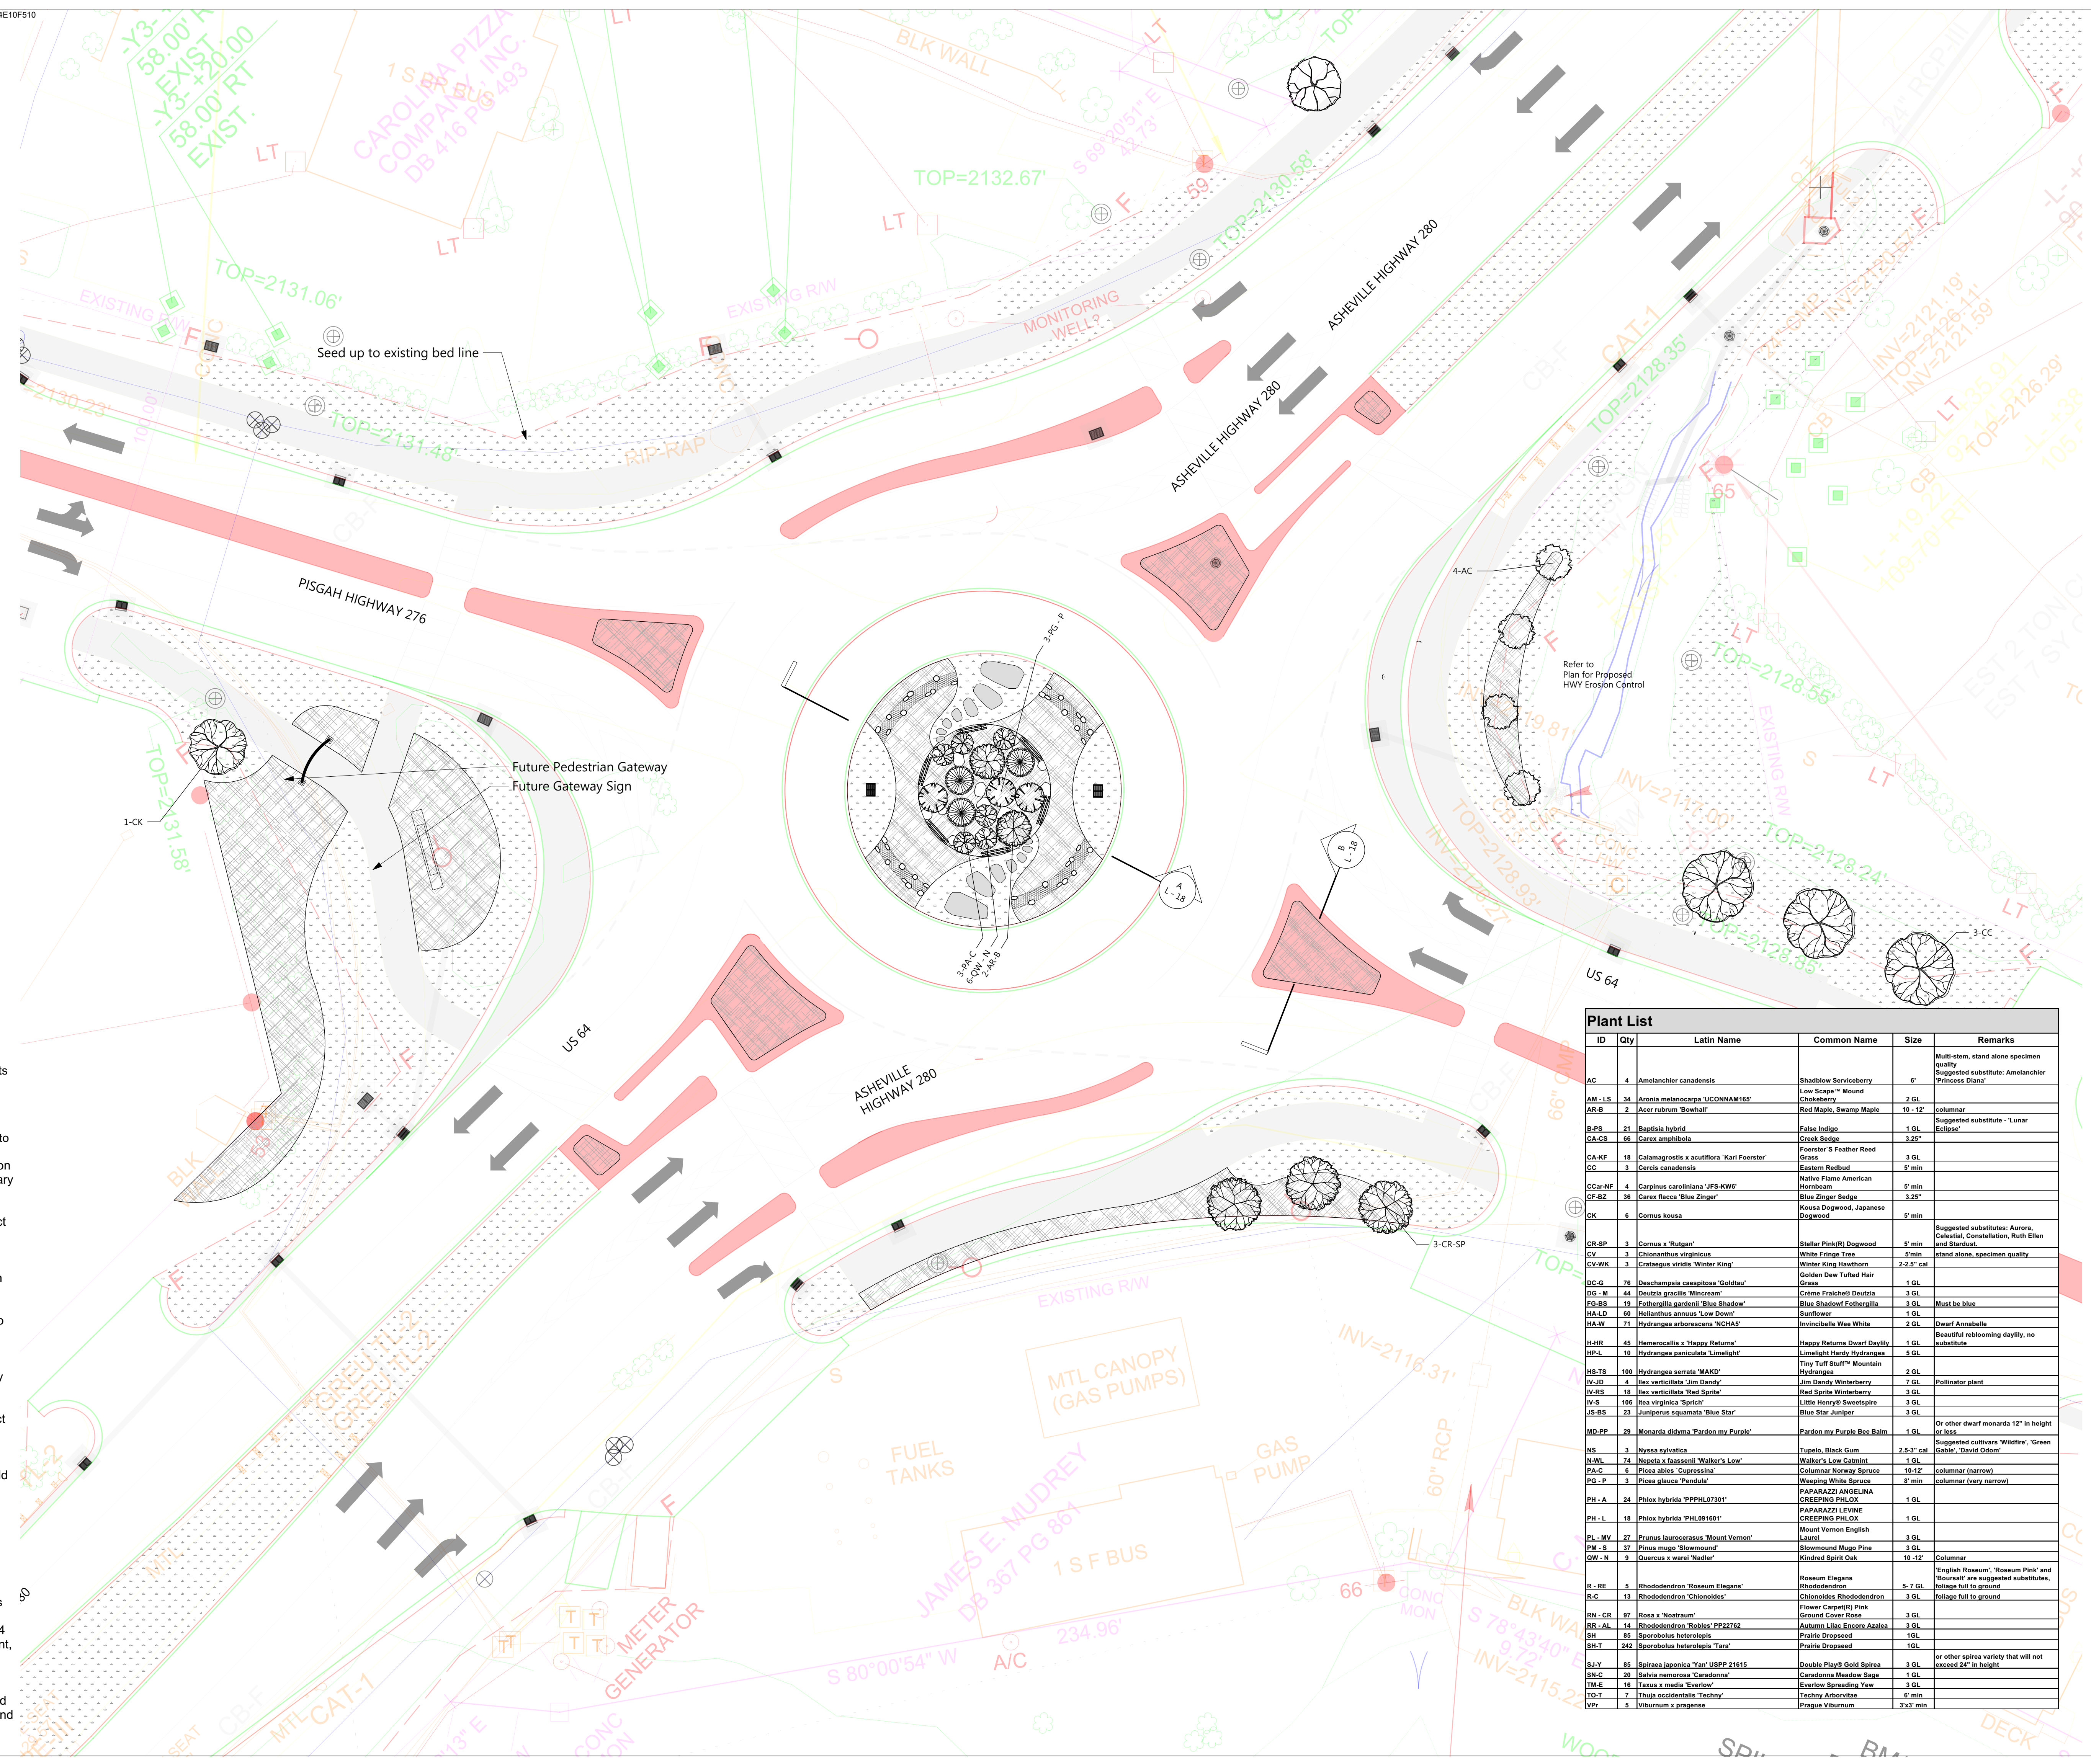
4E10F510

-Y3- 58.00' RT EXIST
-Y3- +20.00 58.00' RT EXIST.

CAROLINA PIZZA COMPANY, INC. DB 416 PG 493

BLK WALL

TOP=2132.67'

S 69°20'51" E 42.73'

59

TOP=2130.58'

ASHEVILLE HIGHWAY 280

TOP=2131.06'

EXISTING R/W

MONITORING WELL?

Seed up to existing bed line

TOP=2131.48'

RIP-RAP

ASHEVILLE HIGHWAY 280

CAT-1

TOP=2128.35'

INV=2121.19'
TOP=2126.11'
INV=2121.59'

TOP=2126.29'

65

PISGAH HIGHWAY 276

4-AC

3-PG - P

Refer to Plan for Proposed HWY Erosion Control

TOP=2128.55'

Future Pedestrian Gateway
Future Gateway Sign

1-CK

TOP=2131.58'

EXISTING R/W

INV=2117.00'

TOP=2128.24'

B L - 18

A L - 18

3-PA-C
6-QW - N
2-AR-B

TOP=2128.93'

3-CC

US 64

US 64

ASHEVILLE HIGHWAY 280

3-CR-SP

EXISTING R/W

INV=2116.31'

MTL CANOPY (GAS PUMPS)

FUEL TANKS

GAS PUMP

JAMES E. MUDREY DB 367 PG 861

1 S F BUS

60" RCP

66

METER GENERATOR

S 80°00'54" W

A/C

234.96'

S 78°43'40" E 9.72'

INV=2115.2

MTL CAT-1

Plant List

| ID | Qty | Latin Name | Common Name | Size | Remarks |
|---|---|---|---|---|---|
| AC | 4 | Amelanchier canadensis | Shadblow Serviceberry | 6' | Multi-stem, stand alone specimen quality Suggested substitute: Amelanchier 'Princess Diana' |
| AM - LS | 34 | Aronia melanocarpa 'UCONNAM165' | Low Scape™ Mound Chokeberry | 2 GL | |
| AR-B | 2 | Acer rubrum 'Bowhall' | Red Maple, Swamp Maple | 10 - 12' | columnar |
| B-PS | 21 | Baptisia hybrid | False Indigo | 1 GL | Suggested substitute - 'Lunar Eclipse' |
| CA-CS | 66 | Carex amphibola | Creek Sedge | 3.25" | |
| CA-KF | 18 | Calamagrostis x acutiflora 'Karl Foerster' | Foerster'S Feather Reed Grass | 3 GL | |
| CC | 3 | Cercis canadensis | Eastern Redbud | 5' min | |
| CCar-NF | 4 | Carpinus caroliniana 'JFS-KW6' | Native Flame American Hornbeam | 5' min | |
| CF-BZ | 36 | Carex flacca 'Blue Zinger' | Blue Zinger Sedge | 3.25" | |
| CK | 6 | Cornus kousa | Kousa Dogwood, Japanese Dogwood | 5' min | |
| CR-SP | 3 | Cornus x 'Rutgan' | Stellar Pink(R) Dogwood | 5' min | Suggested substitutes: Aurora, Celestial, Constellation, Ruth Ellen and Stardust. |
| CV | 3 | Chionanthus virginicus | White Fringe Tree | 5'min | stand alone, specimen quality |
| CV-WK | 3 | Crataegus viridis 'Winter King' | Winter King Hawthorn | 2-2.5" cal | |
| DC-G | 76 | Deschampsia caespitosa 'Goldtau' | Golden Dew Tufted Hair Grass | 1 GL | |
| DG - M | 44 | Deutzia gracilis 'Mincream' | Crème Fraiche® Deutzia | 3 GL | |
| FG-BS | 19 | Fothergilla gardenii 'Blue Shadow' | Blue Shadowf Fothergilla | 3 GL | Must be blue |
| HA-LD | 60 | Helianthus annuus 'Low Down' | Sunflower | 1 GL | |
| HA-W | 71 | Hydrangea arborescens 'NCHA5' | Invincibelle Wee White | 2 GL | Dwarf Annabelle |
| H-HR | 45 | Hemerocallis x 'Happy Returns' | Happy Returns Dwarf Daylily | 1 GL | Beautiful reblooming daylily, no substitute |
| HP-L | 10 | Hydrangea paniculata 'Limelight' | Limelight Hardy Hydrangea | 5 GL | |
| HS-TS | 100 | Hydrangea serrata 'MAKD' | Tiny Tuff Stuff™ Mountain Hydrangea | 2 GL | |
| IV-JD | 4 | Ilex verticillata 'Jim Dandy' | Jim Dandy Winterberry | 7 GL | Pollinator plant |
| IV-RS | 18 | Ilex verticillata 'Red Sprite' | Red Sprite Winterberry | 3 GL | |
| IV-S | 106 | Itea virginica 'Sprich' | Little Henry® Sweetspire | 3 GL | |
| JS-BS | 23 | Juniperus squamata 'Blue Star' | Blue Star Juniper | 3 GL | |
| MD-PP | 29 | Monarda didyma 'Pardon my Purple' | Pardon my Purple Bee Balm | 1 GL | Or other dwarf monarda 12" in height or less |
| NS | 3 | Nyssa sylvatica | Tupelo, Black Gum | 2.5-3" cal | Suggested cultivars 'Wildfire', 'Green Gable', 'David Odom' |
| N-WL | 74 | Nepeta x faassenii 'Walker's Low' | Walker's Low Catmint | 1 GL | |
| PA-C | 6 | Picea abies 'Cupressina' | Columnar Norway Spruce | 10-12' | columnar (narrow) |
| PG - P | 3 | Picea glauca 'Pendula' | Weeping White Spruce | 8' min | columnar (very narrow) |
| PH - A | 24 | Phlox hybrida 'PPPHL07301' | PAPARAZZI ANGELINA CREEPING PHLOX | 1 GL | |
| PH - L | 18 | Phlox hybrida 'PHL091601' | PAPARAZZI LEVINE CREEPING PHLOX | 1 GL | |
| PL - MV | 27 | Prunus laurocerasus 'Mount Vernon' | Mount Vernon English Laurel | 3 GL | |
| PM - S | 37 | Pinus mugo 'Slowmound' | Slowmound Mugo Pine | 3 GL | |
| QW - N | 9 | Quercus x warei 'Nadler' | Kindred Spirit Oak | 10 -12' | Columnar |
| R - RE | 5 | Rhododendron 'Roseum Elegans' | Roseum Elegans Rhododendron | 5- 7 GL | 'English Roseum', 'Roseum Pink' and 'Boursalt' are suggested substitutes, foliage full to ground |
| R-C | 13 | Rhododendron 'Chionoides' | Chionoides Rhododendron | 3 GL | foliage full to ground |
| RN - CR | 97 | Rosa x 'Noatraum' | Flower Carpet(R) Pink Ground Cover Rose | 3 GL | |
| RR - AL | 14 | Rhododendron 'Robles' PP22762 | Autumn Lilac Encore Azalea | 3 GL | |
| SH | 85 | Sporobolus heterolepis | Prairie Dropseed | 1GL | |
| SH-T | 242 | Sporobolus heterolepis 'Tara' | Prairie Dropseed | 1GL | |
| SJ-Y | 85 | Spiraea japonica 'Yan' USPP 21615 | Double Play® Gold Spirea | 3 GL | or other spirea variety that will not exceed 24" in height |
| SN-C | 20 | Salvia nemorosa 'Caradonna' | Caradonna Meadow Sage | 1 GL | |
| TM-E | 16 | Taxus x media 'Everlow' | Everlow Spreading Yew | 3 GL | |
| TO-T | 7 | Thuja occidentalis 'Techny' | Techny Arborvitae | 6' min | |
| VPr | 5 | Viburnum x pragense | Prague Viburnum | 3'x3' min | |